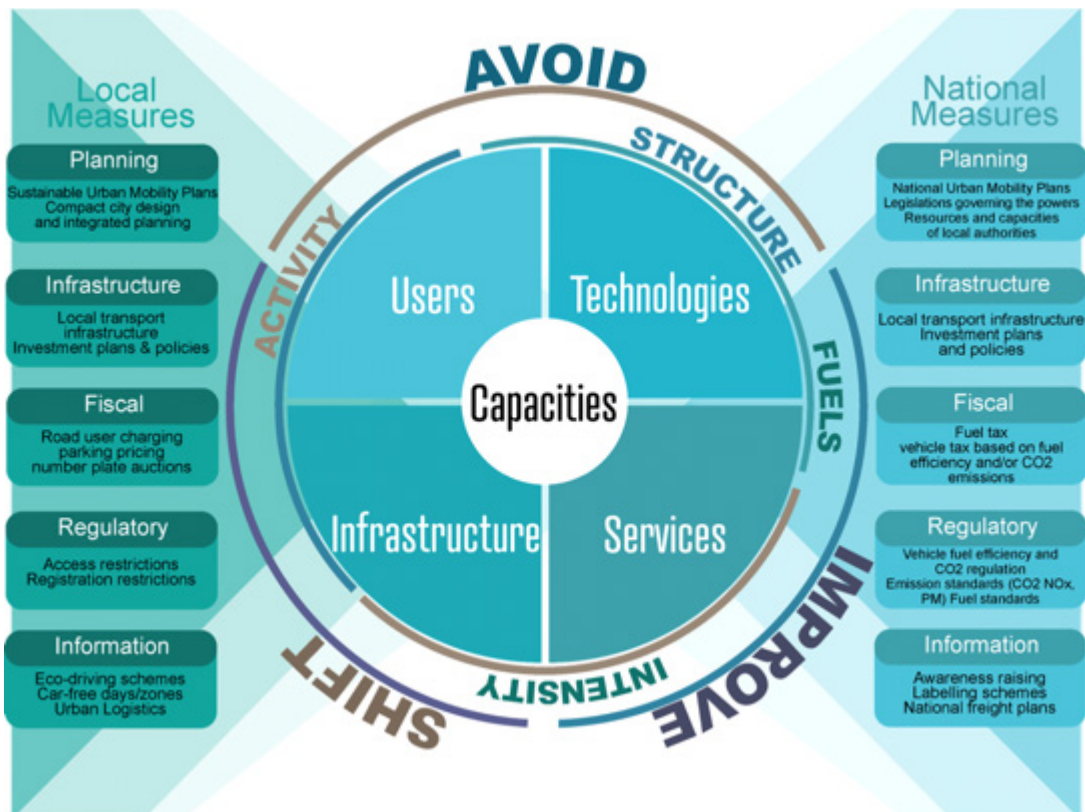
Local Measures

Planning
Sustainable Urban Mobility Plans
Compact city design and integrated planning

Infrastructure
Local transport infrastructure
Investment plans & policies

Fiscal
Road user charging
parking pricing
number plate auctions

Regulatory
Access restrictions
Registration restrictions

Information
Eco-driving schemes
Car-free days/zones
Urban Logistics

AVOID

STRUCTURE

ACTIVITY

FUELS

Users

Technologies

Capacities

Infrastructure

Services

INTENSITY

SHIFT

IMPROVE

National Measures

Planning
National Urban Mobility Plans
Legislations governing the powers
Resources and capacities of local authorities

Infrastructure
Local transport infrastructure
Investment plans and policies

Fiscal
Fuel tax
vehicle tax based on fuel efficiency and/or CO2 emissions

Regulatory
Vehicle fuel efficiency and CO2 regulation
Emission standards (CO2 NOx, PM) Fuel standards

Information
Awareness raising
Labelling schemes
National freight plans